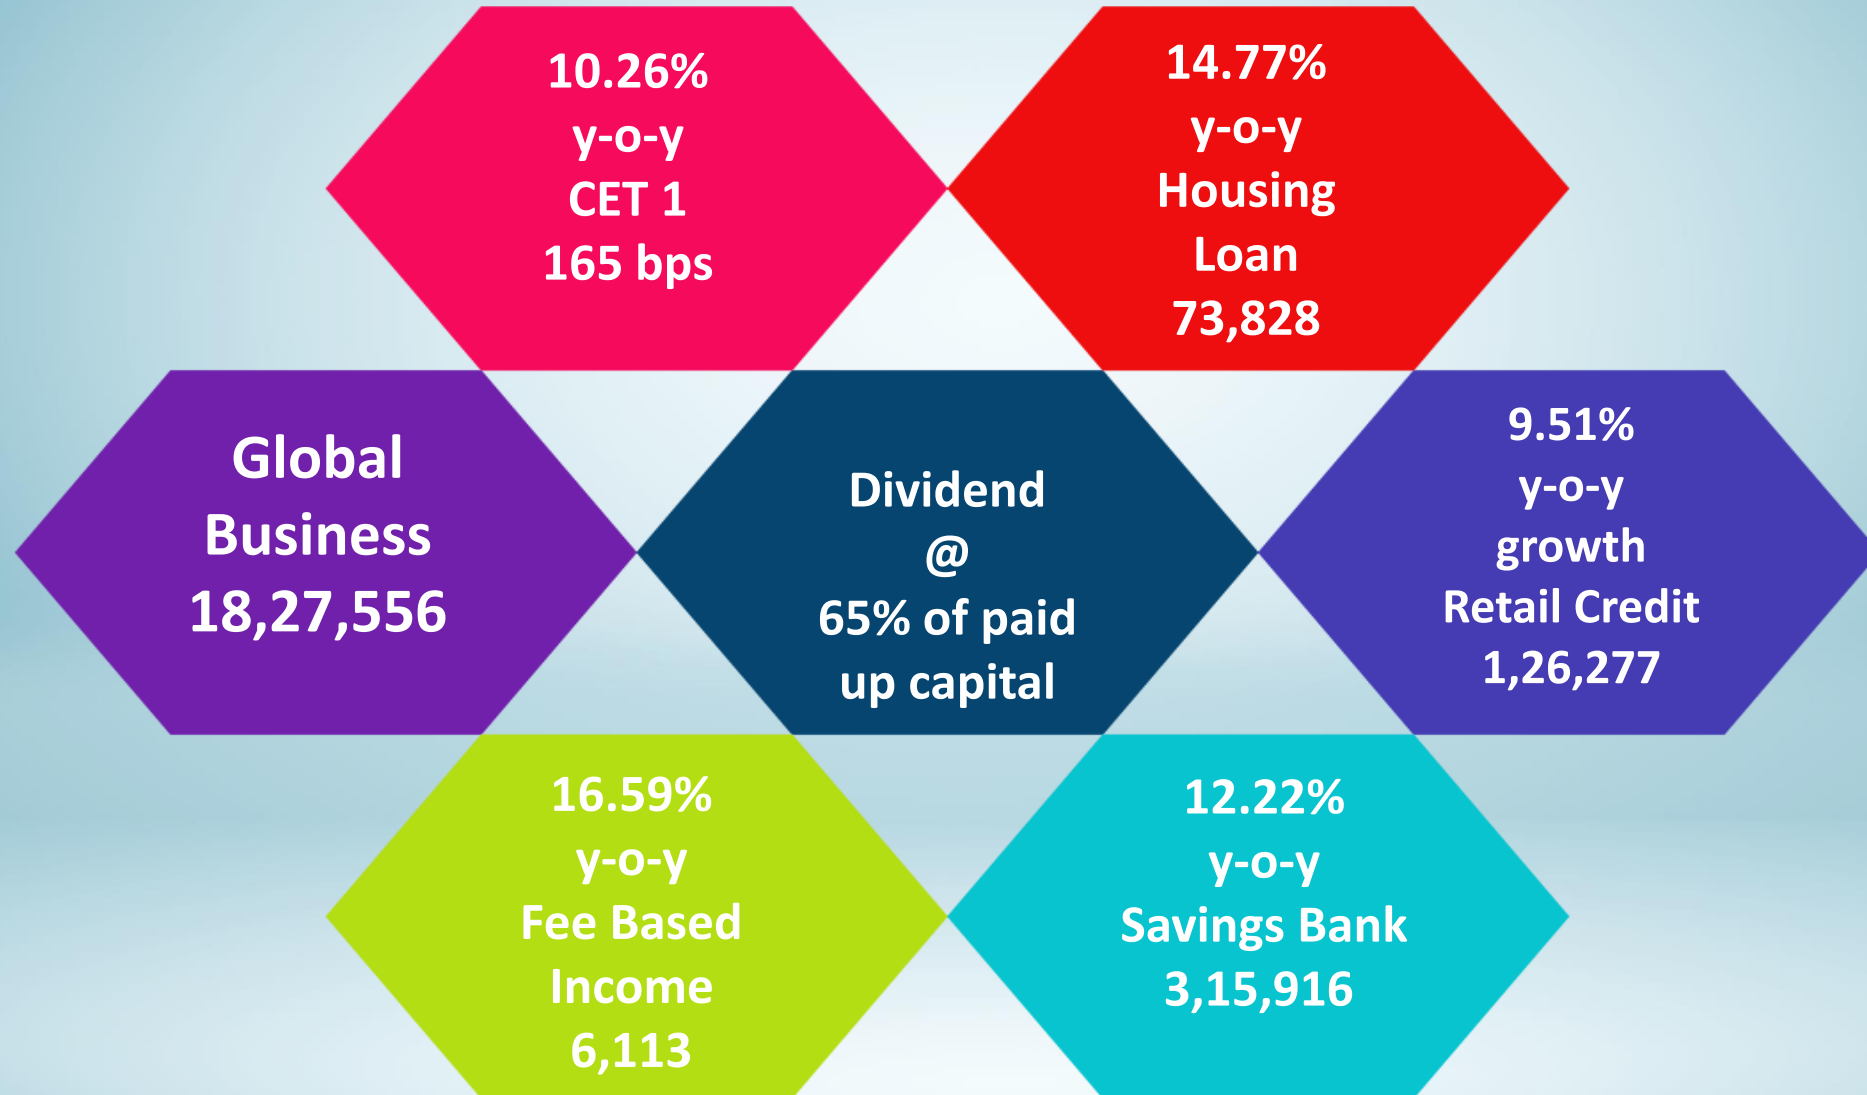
10.26%
y-o-y
CET 1
165 bps

14.77%
y-o-y
Housing
Loan
73,828

Global
Business
18,27,556

Dividend
@
65% of paid
up capital

9.51%
y-o-y
growth
Retail Credit
1,26,277

16.59%
y-o-y
Fee Based
Income
6,113

12.22%
y-o-y
Savings Bank
3,15,916